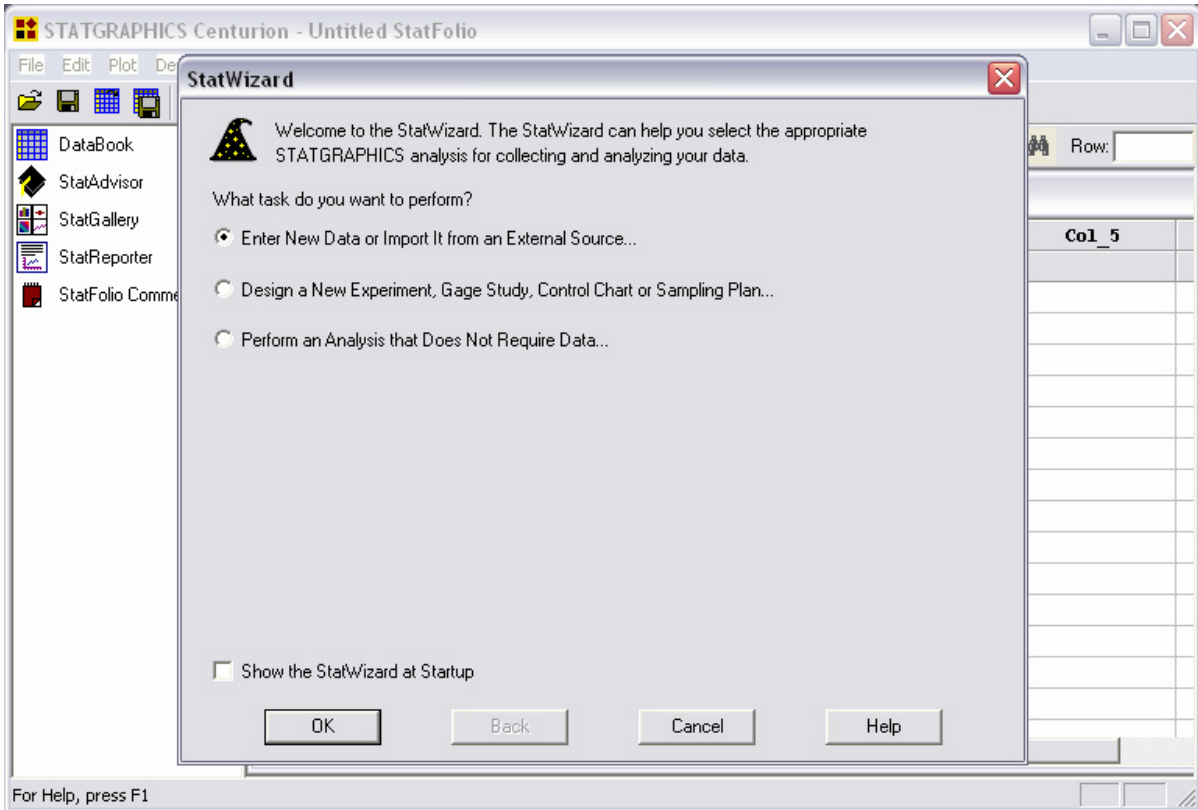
STATGRAPHICS Centurion - Untitled StatFolio

File Edit Plot De

DataBook
StatAdvisor
StatGallery
StatReporter
StatFolio Comme

Row:

Col_5

StatWizard

Welcome to the StatWizard. The StatWizard can help you select the appropriate STATGRAPHICS analysis for collecting and analyzing your data.

What task do you want to perform?

Enter New Data or Import It from an External Source...

Design a New Experiment, Gage Study, Control Chart or Sampling Plan...

Perform an Analysis that Does Not Require Data...

Show the StatWizard at Startup

OK
Back
Cancel
Help

For Help, press F1